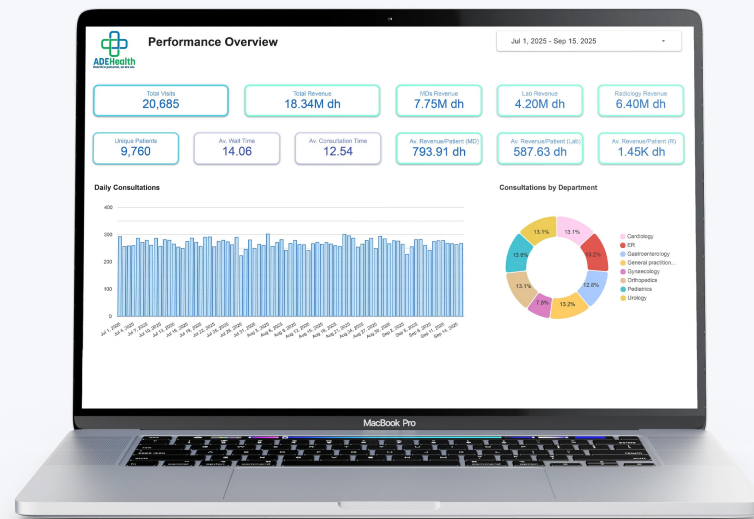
ADEHealth

Performance Overview

Jul 1, 2025 - Sep 15, 2025

Total Visits
20,685

Total Revenue
18.34M dh

MDs Revenue
7.75M dh

Lab Revenue
4.20M dh

Radiology Revenue
6.40M dh

Unique Patients
9,760

Av. Wait Time
14.06

Av. Consultation Time
12.54

Av. Revenue/Patient (MD)
793.91 dh

Av. Revenue/Patient (Lab)
587.63 dh

Av. Revenue/Patient (R)
1.45K dh

Daily Consultations

400
300
200
100
0

Jul 1, 2025 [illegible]

Consultations by Department

13.1%
13.1%
13.2%
12.8%
13.2%
7.8%
13.1%
13.6%

Cardiology
ER
Gastroenterology
General practition...
Gynecology
Orthopedics
Pediatrics
Urology

MacBook Pro